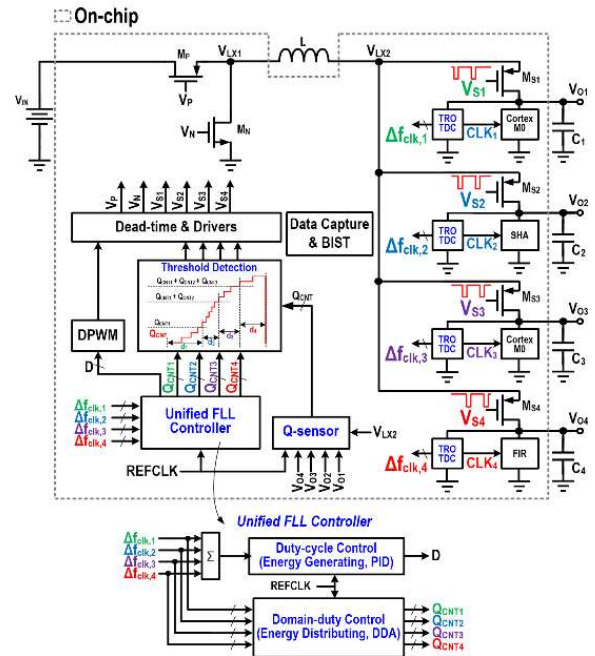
On-chip

$V_{IN}$

$M_P$

$V_P$

$V_{LX1}$

$L$

$V_{LX2}$

$V_N$

$M_N$

$V_P$ $V_N$ $V_{S1}$ $V_{S2}$ $V_{S3}$ $V_{S4}$

Dead-time & Drivers

Data Capture & BIST

Threshold Detection

$Q_{CNT1}+Q_{CNT2}+Q_{CNT3}$

$Q_{CNT1}+Q_{CNT2}$

$Q_{CNT1}$

$Q_{CNT}$

$d_1$ $d_2$ $d_3$ $d_4$

$Q_{CNT}$

DPWM

D

$Q_{CNT1}$ $Q_{CNT2}$ $Q_{CNT3}$ $Q_{CNT4}$

$\Delta f_{clk,1}$
$\Delta f_{clk,2}$
$\Delta f_{clk,3}$
$\Delta f_{clk,4}$

Unified FLL Controller

Q-sensor

$V_{LX2}$

REFCLK

$V_{O4}$ $V_{O3}$ $V_{O2}$ $V_{O1}$

$M_{S1}$

$V_{S1}$

$V_{O1}$

TRO TDC

Cortex M0

$\Delta f_{clk,1}$

$CLK_1$

$C_1$

$M_{S2}$

$V_{S2}$

$V_{O2}$

TRO TDC

SHA

$\Delta f_{clk,2}$

$CLK_2$

$C_2$

$M_{S3}$

$V_{S3}$

$V_{O3}$

TRO TDC

Cortex M0

$\Delta f_{clk,3}$

$CLK_3$

$C_3$

$M_{S4}$

$V_{S4}$

$V_{O4}$

TRO TDC

FIR

$\Delta f_{clk,4}$

$CLK_4$

$C_4$

Unified FLL Controller

$\Delta f_{clk,1}$
$\Delta f_{clk,2}$
$\Delta f_{clk,3}$
$\Delta f_{clk,4}$

$\Sigma$

Duty-cycle Control (Energy Generating, PID)

D

REFCLK

Domain-duty Control (Energy Distributing, DDA)

$Q_{CNT1}$
$Q_{CNT2}$
$Q_{CNT3}$
$Q_{CNT4}$